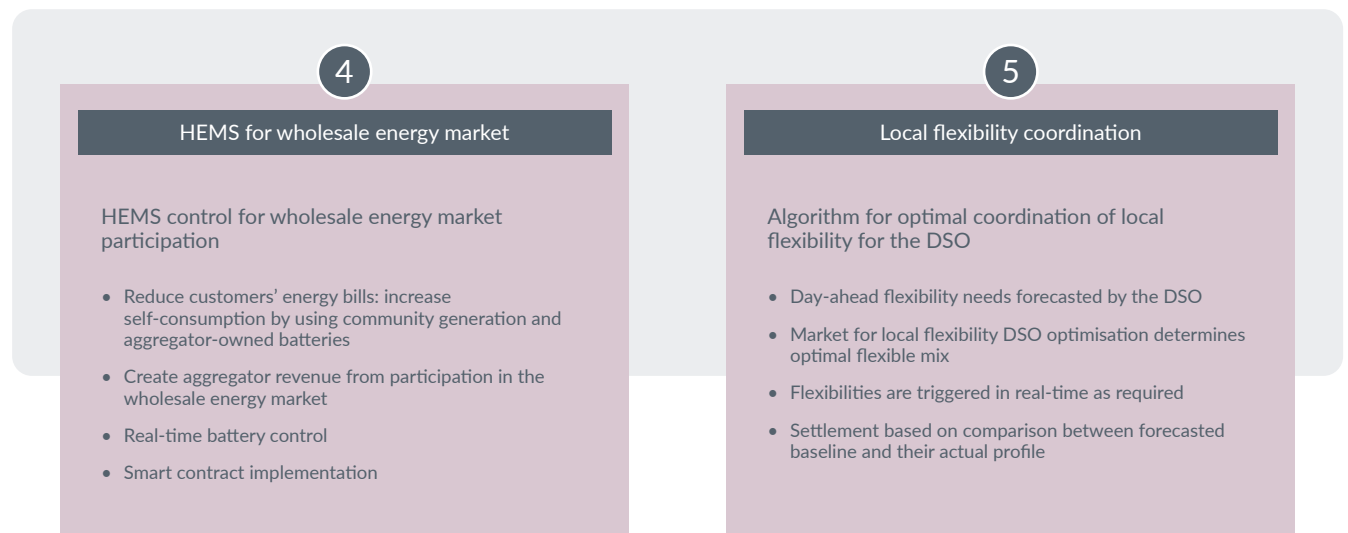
4

HEMS for wholesale energy market

HEMS control for wholesale energy market participation

- Reduce customers' energy bills: increase self-consumption by using community generation and aggregator-owned batteries
- Create aggregator revenue from participation in the wholesale energy market
- Real-time battery control
- Smart contract implementation

5

Local flexibility coordination

Algorithm for optimal coordination of local flexibility for the DSO

- Day-ahead flexibility needs forecasted by the DSO
- Market for local flexibility DSO optimisation determines optimal flexible mix
- Flexibilities are triggered in real-time as required
- Settlement based on comparison between forecasted baseline and their actual profile